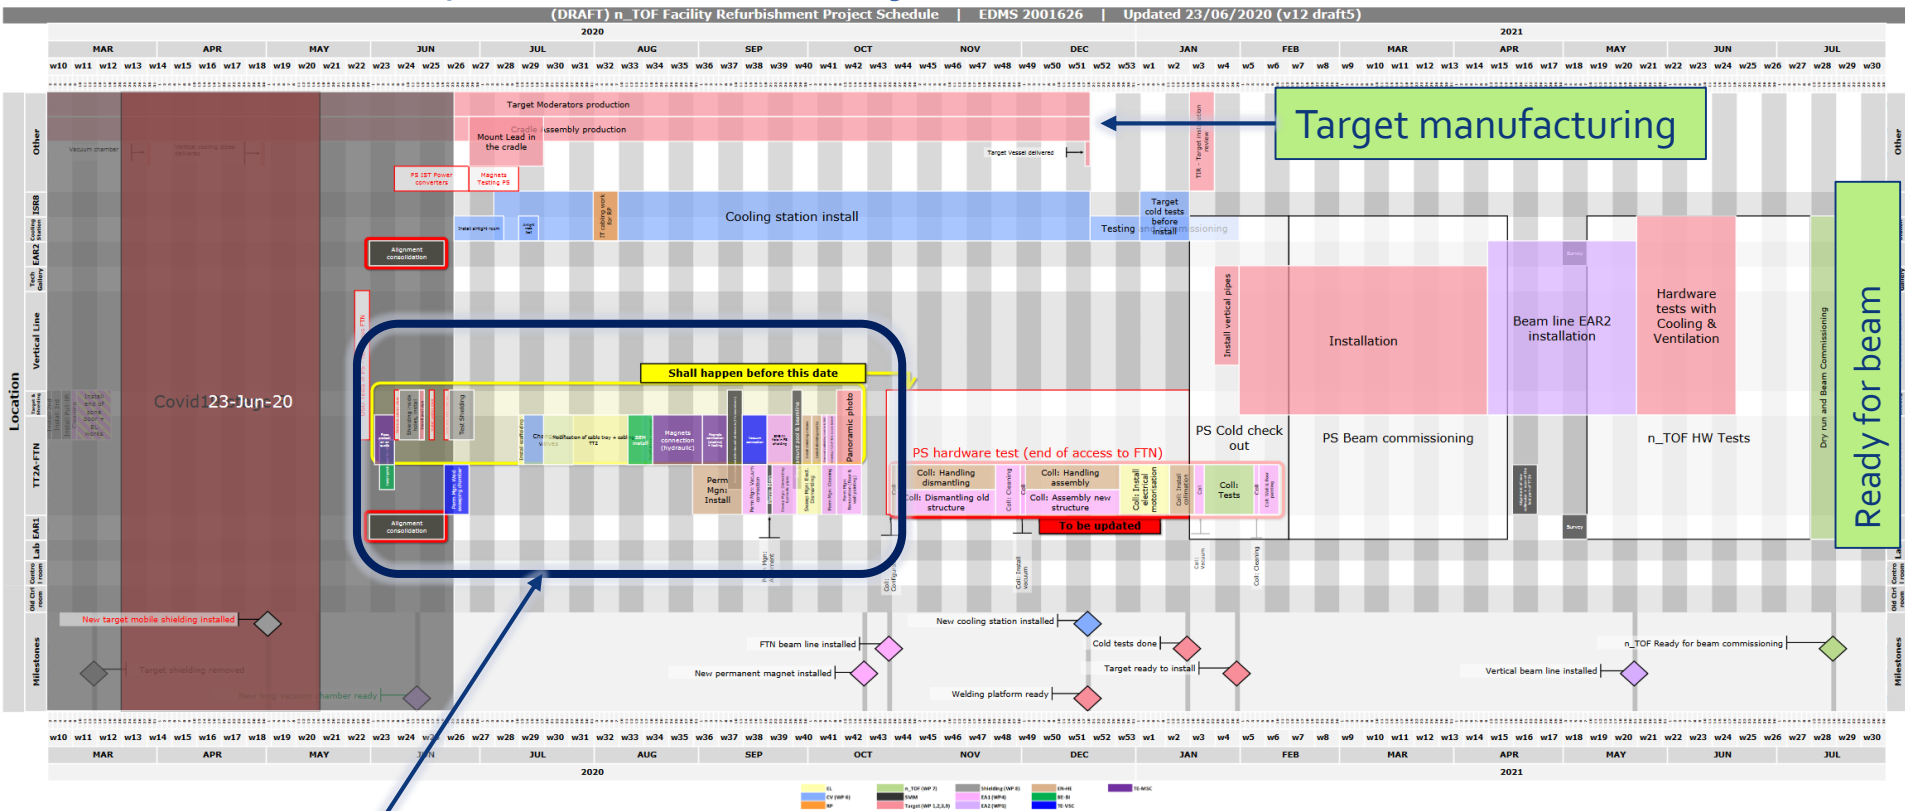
(DRAFT) n_TOF Facility Refurbishment Project Schedule | EDMS 2001626 | Updated 23/06/2020 (v12 draft5)

2020

2021

MAR APR MAY JUN JUL AUG SEP OCT NOV DEC JAN FEB MAR APR MAY JUN JUL

w10 w11 w12 w13 w14 w15 w16 w17 w18 w19 w20 w21 w22 w23 w24 w25 w26 w27 w28 w29 w30 w31 w32 w33 w34 w35 w36 w37 w38 w39 w40 w41 w42 w43 w44 w45 w46 w47 w48 w49 w50 w51 w52 w53 w1 w2 w3 w4 w5 w6 w7 w8 w9 w10 w11 w12 w13 w14 w15 w16 w17 w18 w19 w20 w21 w22 w23 w24 w25 w26 w27 w28 w29 w30

Location

Other

ISR8

Cooling Station

EAR2

Tech Gallery

Vertical Line

TT2A-FTN

Lab EAR1

Contro room

Old Ctrl room

Milestones

Target Moderators production

Cradle assembly production

Mount Lead in the cradle

Vacuum chamber

Target vessel delivered

TIR - Target installation review

PS IST Power converters

Magnets Testing PS

Target manufacturing

Cooling station install

Testing and commissioning

Target cold tests before install

Alignment consolidation

Covid 23-Jun-20

Shall happen before this date

Magnets connection (hydraulic)

Panoramic photo

Perm Mgn: Install

PS hardware test (end of access to FTN)

Coll: Handling dismantling

Coll: Dismantling old structure

Coll: Handling assembly

Coll: Assembly new structure

To be updated

Coll: Install electrical motorisation

Coll: Tests

Install vertical pipes

Installation

Beam line EAR2 installation

Hardware tests with Cooling & Ventilation

PS Cold check out

PS Beam commissioning

n_TOF HW Tests

Dry run and Beam Commissioning

Ready for beam

Survey

Alignment consolidation

New target mobile shielding installed

Target shielding removed

New vacuum chamber ready

FTN beam line installed

New permanent magnet installed

New cooling station installed

Cold tests done

Target ready to install

Welding platform ready

n_TOF Ready for beam commissioning

Vertical beam line installed

w10 w11 w12 w13 w14 w15 w16 w17 w18 w19 w20 w21 w22 w23 w24 w25 w26 w27 w28 w29 w30 w31 w32 w33 w34 w35 w36 w37 w38 w39 w40 w41 w42 w43 w44 w45 w46 w47 w48 w49 w50 w51 w52 w53 w1 w2 w3 w4 w5 w6 w7 w8 w9 w10 w11 w12 w13 w14 w15 w16 w17 w18 w19 w20 w21 w22 w23 w24 w25 w26 w27 w28 w29 w30

MAR APR MAY JUN JUL AUG SEP OCT NOV DEC JAN FEB MAR APR MAY JUN JUL

2020

2021

EL CV (WP 6) RP n_TOF (WP 7) SMM Target (WP 1,2,3) Shielding (WP 8) EA1 (WP4) EA2 (WP5) EN-HE BE-BI TE-VSC TE-MSC